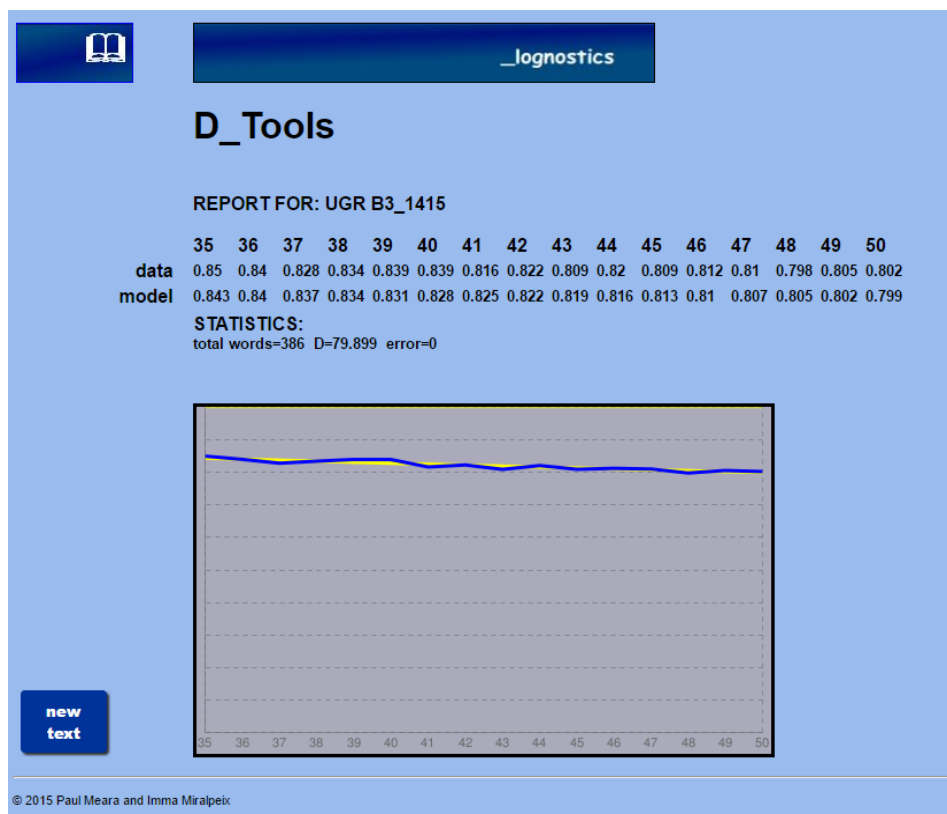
_lognostics

D_Tools

REPORT FOR: UGR B3_1415

| | 35 | 36 | 37 | 38 | 39 | 40 | 41 | 42 | 43 | 44 | 45 | 46 | 47 | 48 | 49 | 50 |
|---|---|---|---|---|---|---|---|---|---|---|---|---|---|---|---|---|
| data | 0.85 | 0.84 | 0.828 | 0.834 | 0.839 | 0.839 | 0.816 | 0.822 | 0.809 | 0.82 | 0.809 | 0.812 | 0.81 | 0.798 | 0.805 | 0.802 |
| model | 0.843 | 0.84 | 0.837 | 0.834 | 0.831 | 0.828 | 0.825 | 0.822 | 0.819 | 0.816 | 0.813 | 0.81 | 0.807 | 0.805 | 0.802 | 0.799 |

STATISTICS:
total words=386 D=79.899 error=0

35 36 37 38 39 40 41 42 43 44 45 46 47 48 49 50

new text

© 2015 Paul Meara and Imma Miralpeix